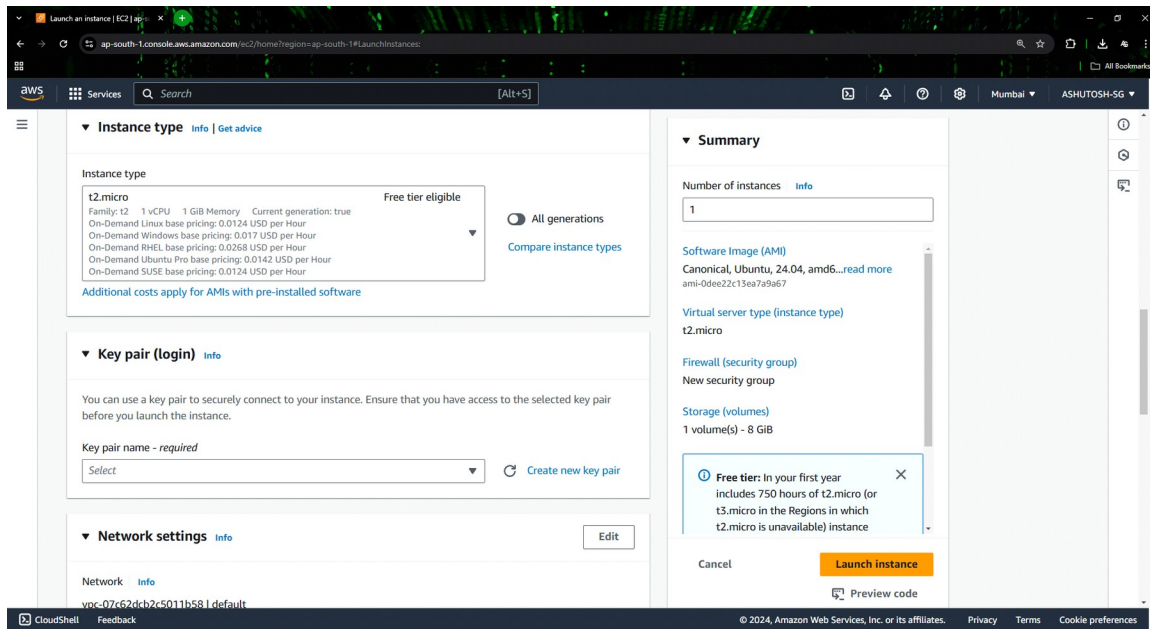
Launch an instance | EC2 | ap-s

ap-south-1.console.aws.amazon.com/ec2/home?region=ap-south-1#LaunchInstances:

All Bookmarks

aws Services Search [Alt+S] Mumbai ▼ ASHUTOSH-SG ▼

▼ Instance type Info | Get advice

Instance type

t2.micro Free tier eligible
Family: t2 1 vCPU 1 GiB Memory Current generation: true
On-Demand Linux base pricing: 0.0124 USD per Hour
On-Demand Windows base pricing: 0.017 USD per Hour
On-Demand RHEL base pricing: 0.0268 USD per Hour
On-Demand Ubuntu Pro base pricing: 0.0142 USD per Hour
On-Demand SUSE base pricing: 0.0124 USD per Hour

All generations

Compare instance types

Additional costs apply for AMIs with pre-installed software

▼ Key pair (login) Info

You can use a key pair to securely connect to your instance. Ensure that you have access to the selected key pair before you launch the instance.

Key pair name - required

Select

Create new key pair

▼ Network settings Info

Edit

Network Info

vpc-07c62dcb2c5011b58 | default

▼ Summary

Number of instances Info

1

Software Image (AMI)
Canonical, Ubuntu, 24.04, amd6...read more
ami-0dee22c13ea7a9a67

Virtual server type (instance type)
t2.micro

Firewall (security group)
New security group

Storage (volumes)
1 volume(s) - 8 GiB

Free tier: In your first year includes 750 hours of t2.micro (or t3.micro in the Regions in which t2.micro is unavailable) instance

Cancel

Launch instance

Preview code

CloudShell Feedback

© 2024, Amazon Web Services, Inc. or its affiliates. Privacy Terms Cookie preferences